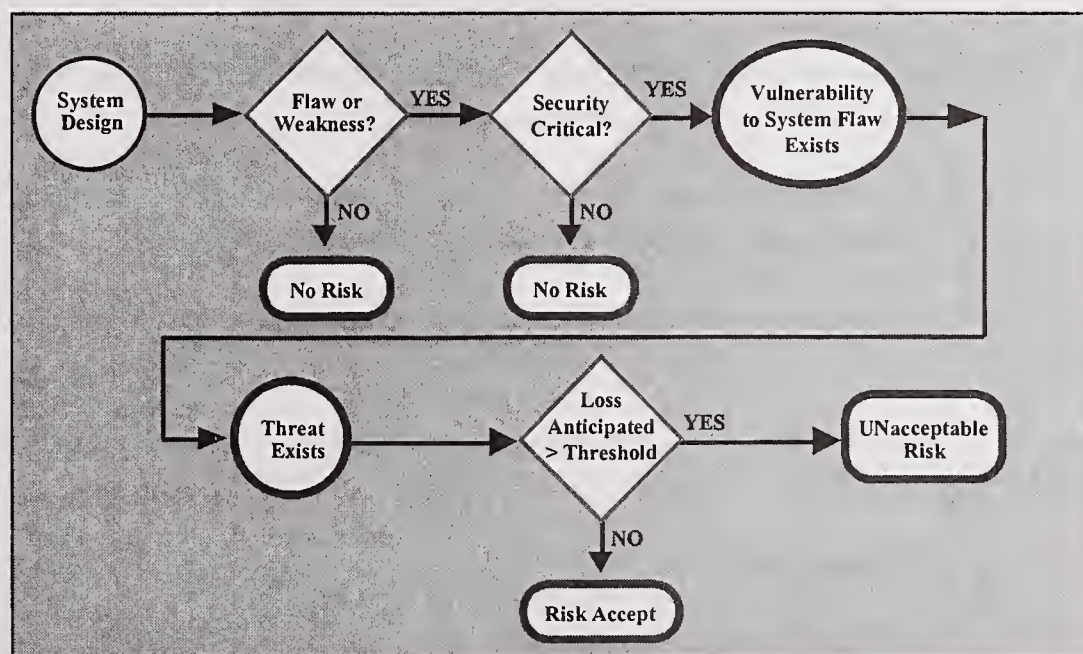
System Design

Flaw or Weakness?

YES

NO

No Risk

Security Critical?

YES

NO

No Risk

Vulnerability to System Flaw Exists

Threat Exists

Loss Anticipated > Threshold

YES

UNacceptable Risk

NO

Risk Accept